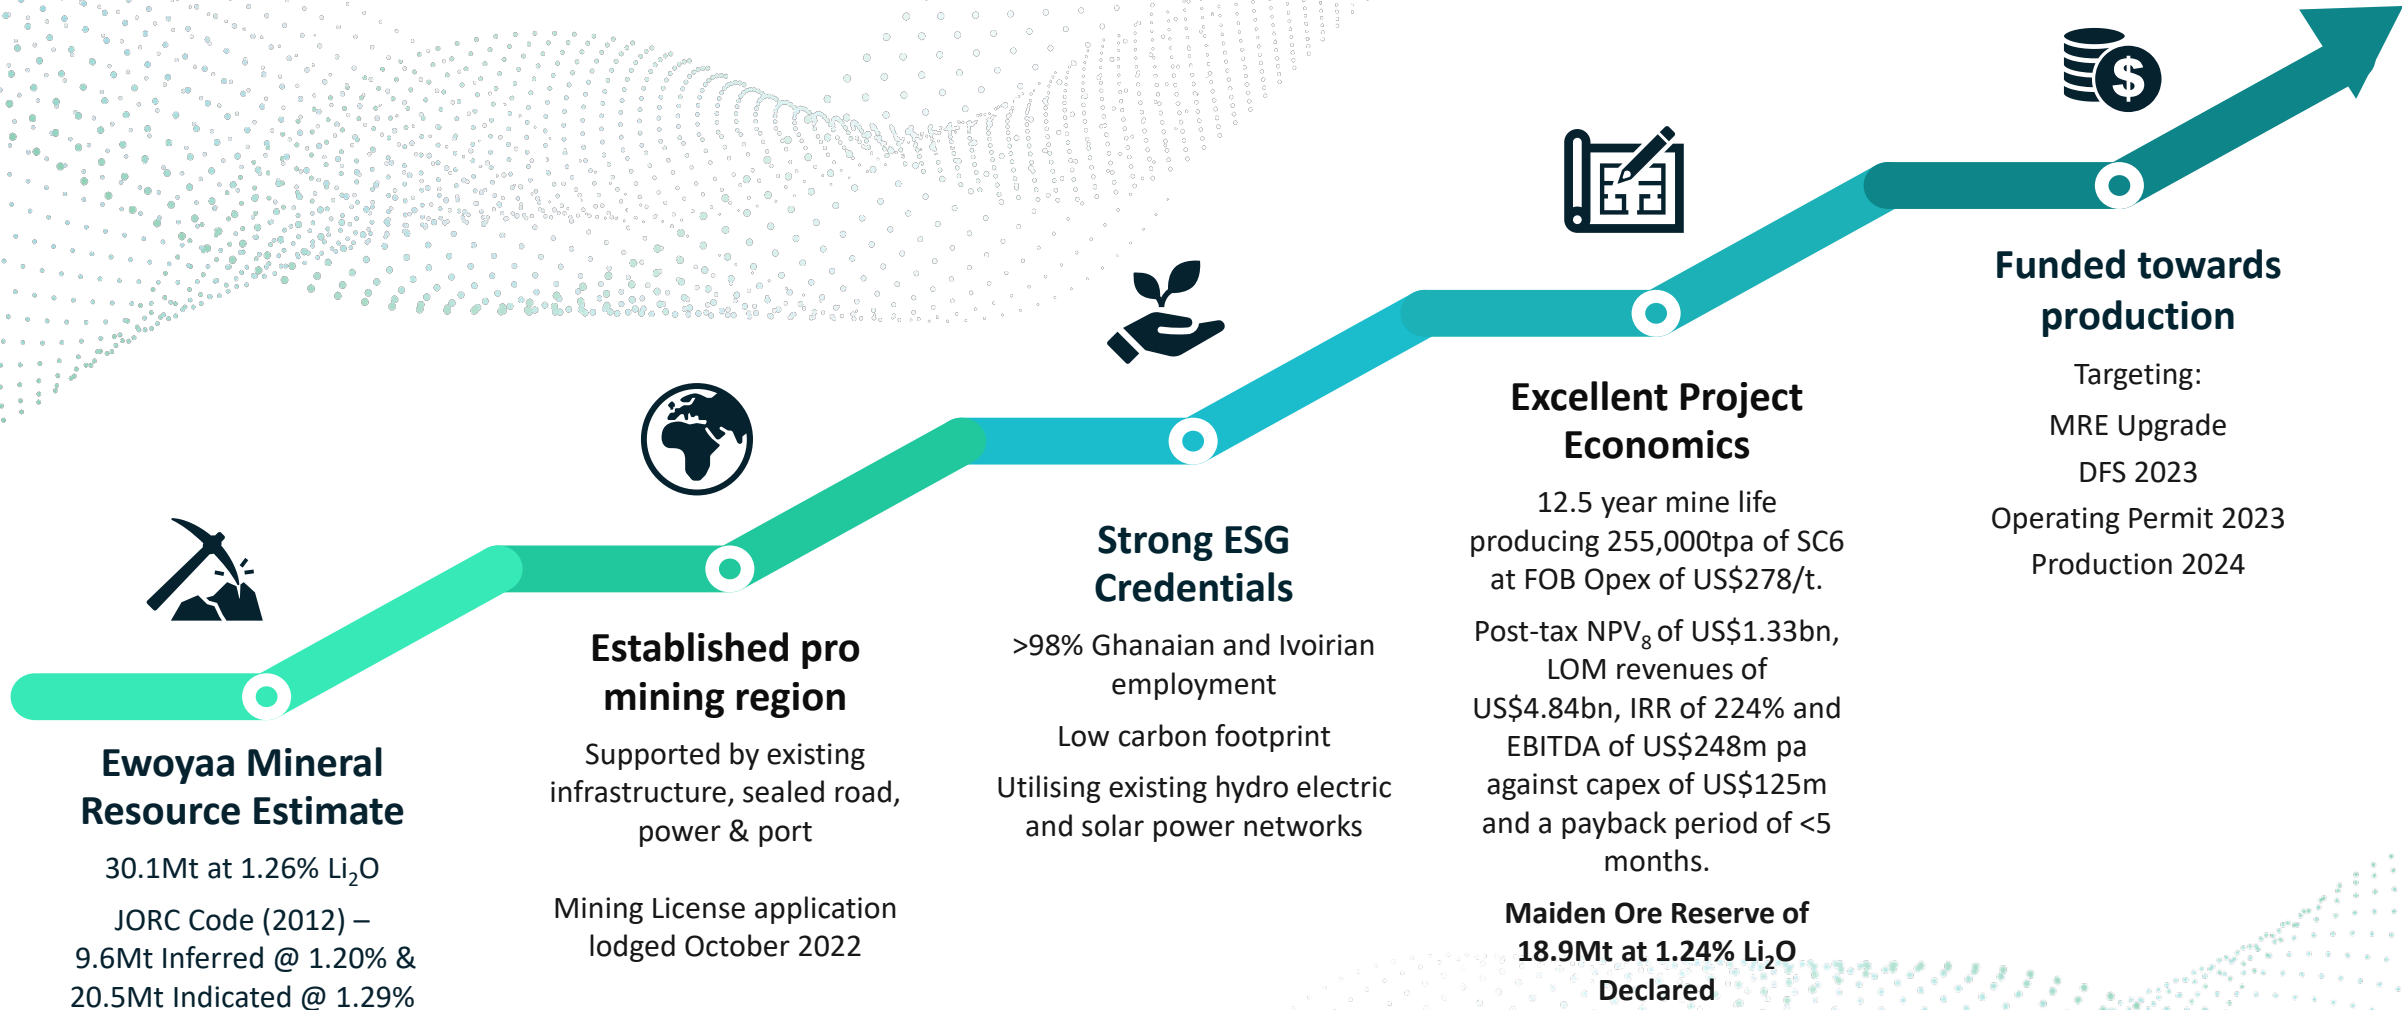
Ewoyaa Mineral Resource Estimate

30.1Mt at 1.26% $Li_2O$

JORC Code (2012) – 9.6Mt Inferred @ 1.20% & 20.5Mt Indicated @ 1.29%

Established pro mining region

Supported by existing infrastructure, sealed road, power & port

Mining License application lodged October 2022

Strong ESG Credentials

>98% Ghanaian and Ivoirian employment

Low carbon footprint

Utilising existing hydro electric and solar power networks

Excellent Project Economics

12.5 year mine life producing 255,000tpa of SC6 at FOB Opex of US$278/t.

Post-tax $NPV_8$ of US$1.33bn, LOM revenues of US$4.84bn, IRR of 224% and EBITDA of US$248m pa against capex of US$125m and a payback period of <5 months.

Maiden Ore Reserve of 18.9Mt at 1.24% $Li_2O$ Declared

Funded towards production

Targeting:

MRE Upgrade

DFS 2023

Operating Permit 2023

Production 2024